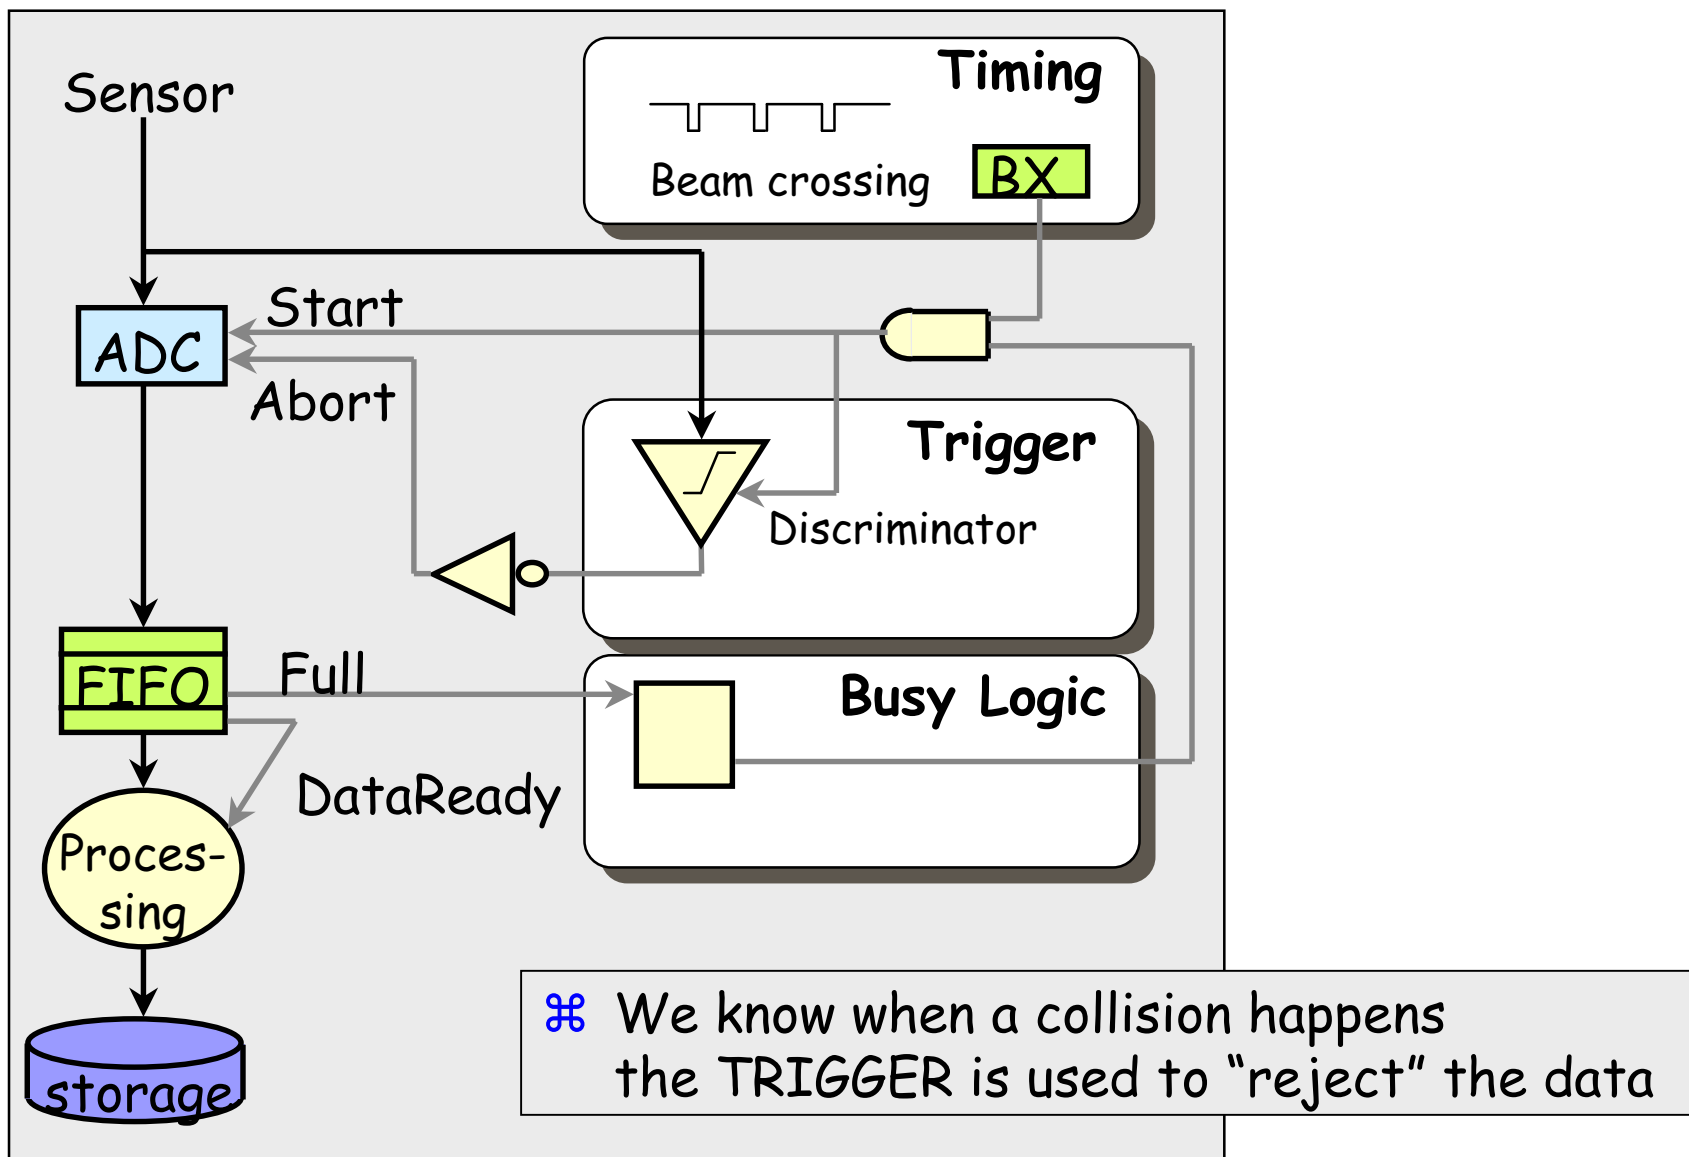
Sensor

Timing

Beam crossing

BX

Start

ADC

Abort

Trigger

Discriminator

FIFO

Full

Busy Logic

DataReady

Proces-sing

storage

⌘ We know when a collision happens the TRIGGER is used to “reject” the data